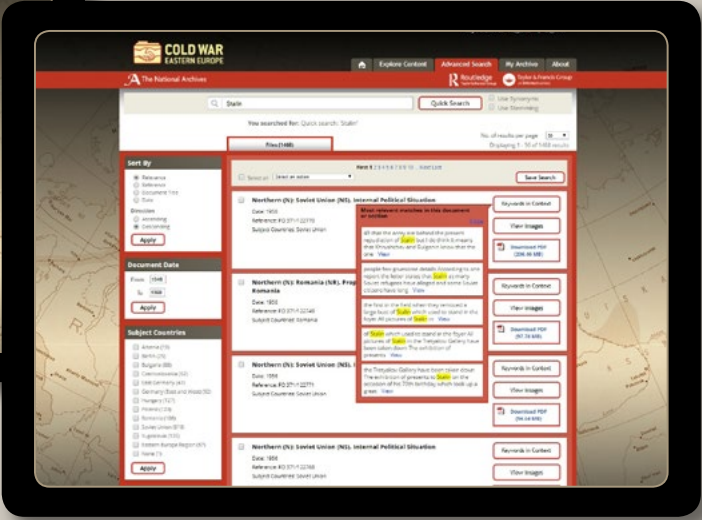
COLD WAR
EASTERN EUROPE

Explore Content
Advanced Search
My Archive
About

The National Archives
Routledge
Taylor & Francis Group

Stalin
Quick Search
Use Synonyms
Use Stemming

You searched for: Quick search: 'Stalin'

No. of results per page 10
Displaying 1 - 10 of 1488 results

Files (1488)

Sort By
Relevance
Reference
Document Title
Date
Direction
Ascending
Descending
Apply

Document Date
From 1948
To 1959
Apply

Subject Countries
Albania
Berlin
Bulgaria
Czechoslovakia
East Germany
Germany (East and West)
Hungary
Poland
Romania
Soviet Union
Yugoslavia
Eastern Europe Region
None
Apply

Select all
Select an action
Save Search

Northern (N): Soviet Union (NS): Internal Political Situation
Date: 1950
Reference: FO 371/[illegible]
Subject Countries: Soviet Union

Most relevant matches in this document or section
Close

all that the army are behind the present reputation of Stalin but I do think it means that Khrushchev and Bulganin know that the one View

people too gruesome details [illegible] report the fellow states that Stalin as many Soviet refugees have alleged and some Soviet citizens have long View

the first or the field when they removed a large bust of Stalin which used to stand in the foyer All pictures of Stalin or View

of Stalin which used to stand in the foyer All pictures of Stalin in the Tretyakov Gallery have been taken down The exhibition of presents View

the Tretyakov Gallery have been taken down The exhibition of presents to Stalin on the occasion of his 70th birthday which took up a great View

Keywords in Context
View Images
Download PDF (236.36 MB)

Northern (N): Romania (NR): Prop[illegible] Romania
Date: 1950
Reference: FO 371/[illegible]
Subject Countries: Romania

Keywords in Context
View Images
Download PDF (97.74 MB)

Northern (N): Soviet Union (NS): In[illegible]
Date: 1956
Reference: FO 371/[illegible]
Subject Countries: Soviet Union

Keywords in Context
View Images
Download PDF (39.34 MB)

Northern (N): Soviet Union (NS): Internal Political Situation
Date: 1956
Reference: FO 371/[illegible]
Subject Countries: Soviet Union

Keywords in Context
View Images